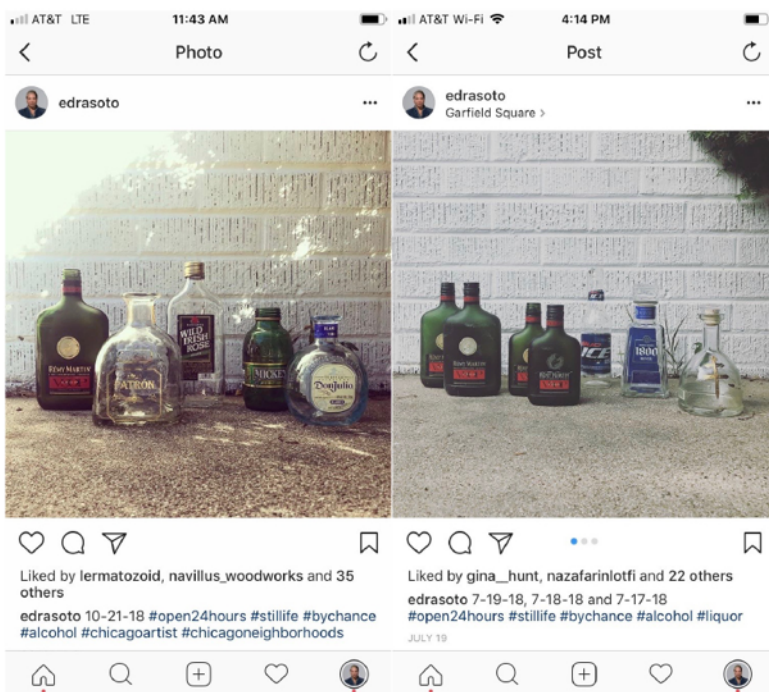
AT&T LTE 11:43 AM

Photo

edrasoto

RÉMY MARTIN

PATRÓN

WILD IRISH ROSE

MICKEY'S

Don Julio

Liked by lermatozoid, navillus_woodworks and 35 others

edrasoto 10-21-18 #open24hours #stilllife #bychance #alcohol #chicagoartist #chicagoneighborhoods

AT&T Wi-Fi 4:14 PM

Post

edrasoto
Garfield Square >

RÉMY MARTIN

ICE

1800

Liked by gina__hunt, nazafarinlotfi and 22 others

edrasoto 7-19-18, 7-18-18 and 7-17-18 #open24hours #stilllife #bychance #alcohol #liquor

JULY 19